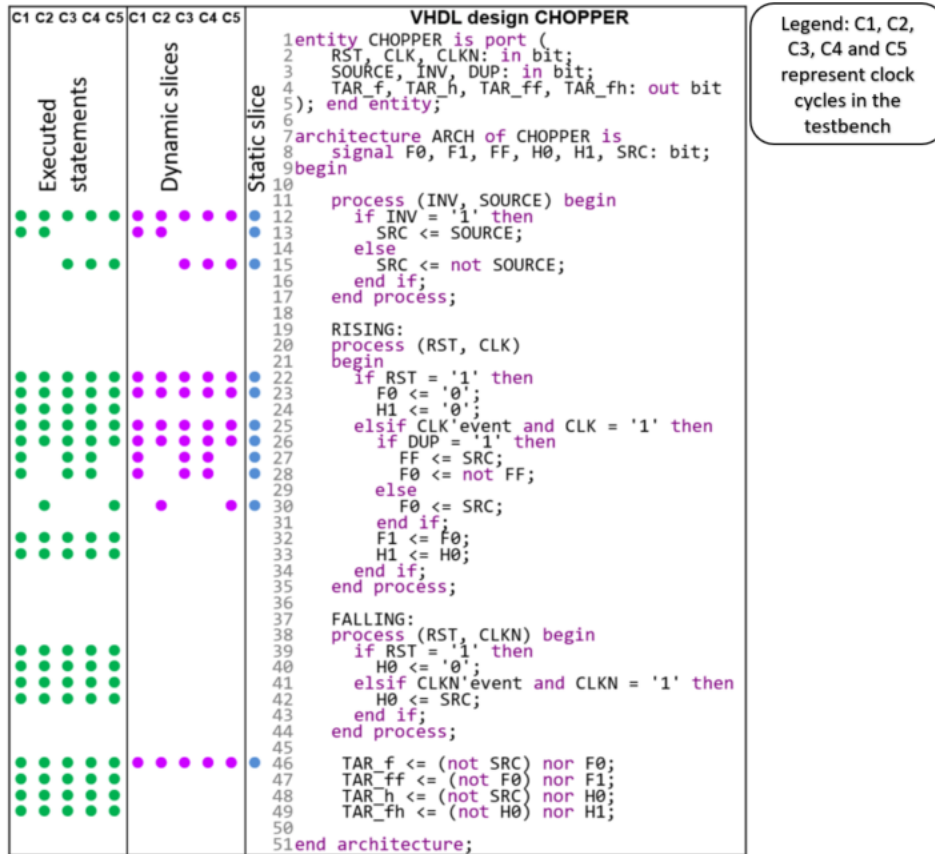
| C1 C2 C3 C4 C5 | C1 C2 C3 C4 C5 | | VHDL design CHOPPER |
|---|---|---|---|
| Executed statements | Dynamic slices | Static slice | |

1 entity CHOPPER is port (
2 RST, CLK, CLKN: in bit;
3 SOURCE, INV, DUP: in bit;
4 TAR_f, TAR_h, TAR_ff, TAR_fh: out bit
5 ); end entity;
6
7 architecture ARCH of CHOPPER is
8 signal F0, F1, FF, H0, H1, SRC: bit;
9 begin
10
11 process (INV, SOURCE) begin
12 if INV = '1' then
13 SRC <= SOURCE;
14 else
15 SRC <= not SOURCE;
16 end if;
17 end process;
18
19 RISING:
20 process (RST, CLK)
21 begin
22 if RST = '1' then
23 F0 <= '0';
24 H1 <= '0';
25 elsif CLK'event and CLK = '1' then
26 if DUP = '1' then
27 FF <= SRC;
28 F0 <= not FF;
29 else
30 F0 <= SRC;
31 end if;
32 F1 <= F0;
33 H1 <= H0;
34 end if;
35 end process;
36
37 FALLING:
38 process (RST, CLKN) begin
39 if RST = '1' then
40 H0 <= '0';
41 elsif CLKN'event and CLKN = '1' then
42 H0 <= SRC;
43 end if;
44 end process;
45
46 TAR_f <= (not SRC) nor F0;
47 TAR_ff <= (not F0) nor F1;
48 TAR_h <= (not SRC) nor H0;
49 TAR_fh <= (not H0) nor H1;
50
51 end architecture;

Legend: C1, C2, C3, C4 and C5 represent clock cycles in the testbench